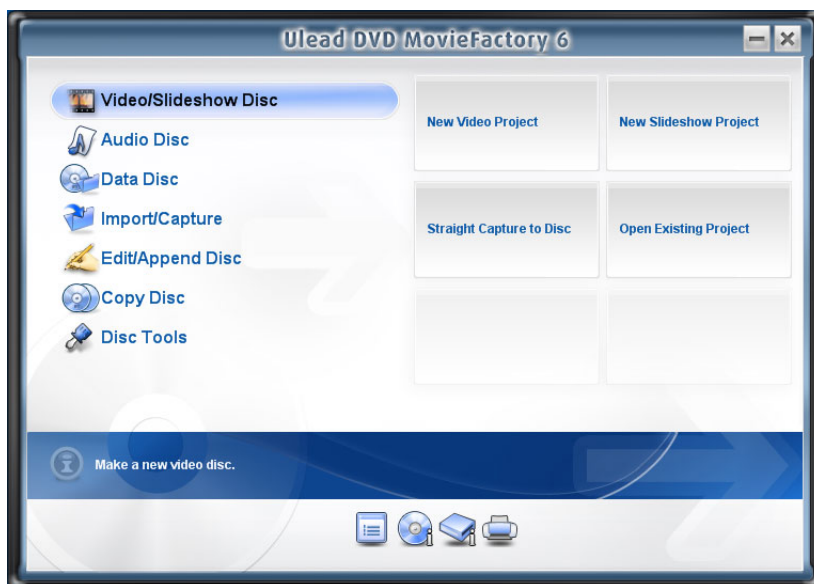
Ulead DVD MovieFactory 6

Video/Slideshow Disc
Audio Disc
Data Disc
Import/Capture
Edit/Append Disc
Copy Disc
Disc Tools

New Video Project
New Slideshow Project
Straight Capture to Disc
Open Existing Project

Make a new video disc.